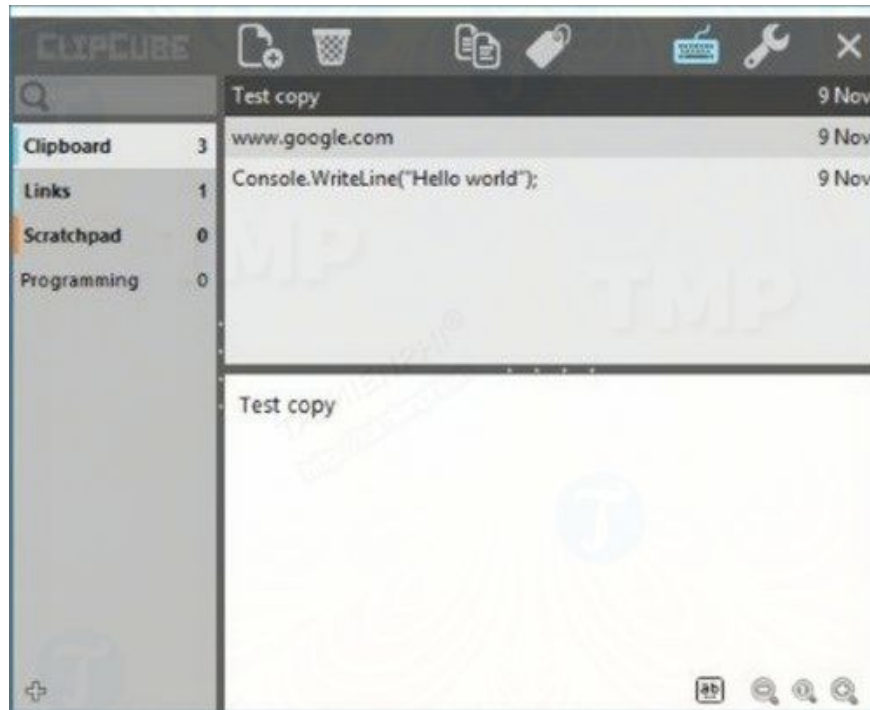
CLIPCUBE

| | |
|---|---|
| Clipboard | 3 |
| Links | 1 |
| Scratchpad | 0 |
| Programming | 0 |

| | |
|---|---|
| Test copy | 9 Nov |
| www.google.com | 9 Nov |
| Console.WriteLine("Hello world"); | 9 Nov |

Test copy

TMP

TMP

Taimienphi®